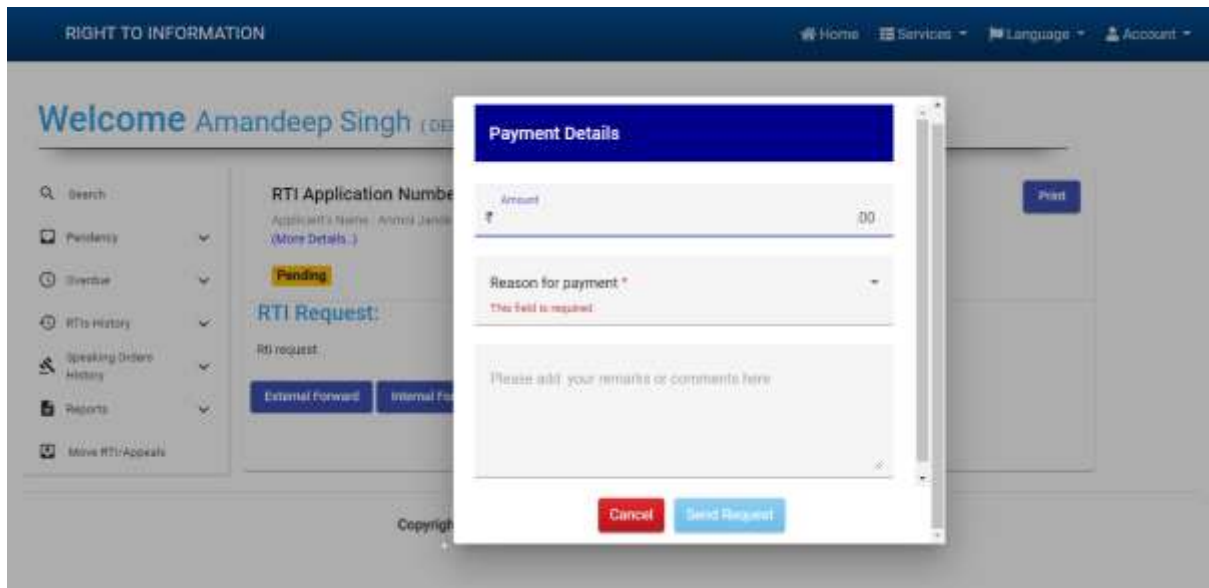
RIGHT TO INFORMATION

Home Services Language Account

Welcome Amandeep Singh (DE

Search
Pendency
Overdue
RTIs History
Speaking Orders History
Reports
Move RTI/Appeals

RTI Application Numbe
Applicant's Name : Anmol Jande
(More Details..)

Pending

RTI Request:

Rti request

External Forward Internal Fo

Print

Copyrigh

Payment Details

Amount
₹ .00

Reason for payment *
This field is required

Please add your remarks or comments here

Cancel Send Request